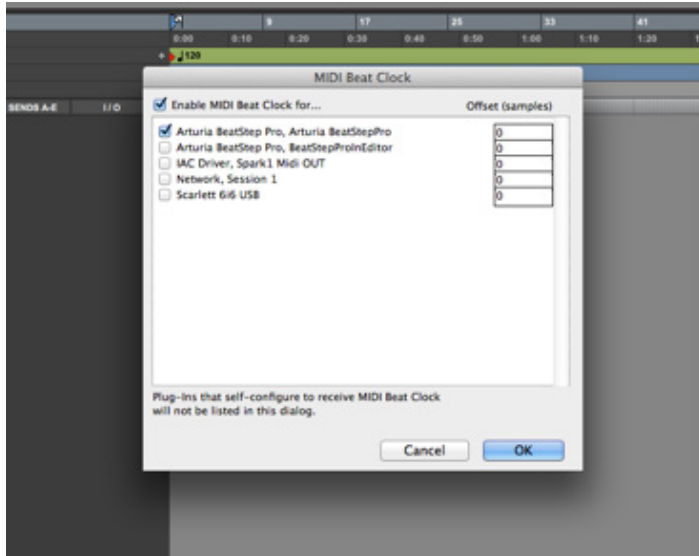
1
9
17
25
33
41
0:00
0:10
0:20
0:30
0:40
0:50
1:00
1:10
1:20
120
SENDS A-E
I/O

MIDI Beat Clock

Enable MIDI Beat Clock for...
Offset (samples)

Arturia BeatStep Pro, Arturia BeatStepPro
0
Arturia BeatStep Pro, BeatStepProInEditor
0
IAC Driver, Spark1 Midi OUT
0
Network, Session 1
0
Scarlett 6i6 USB
0

Plug-Ins that self-configure to receive MIDI Beat Clock will not be listed in this dialog.

Cancel
OK